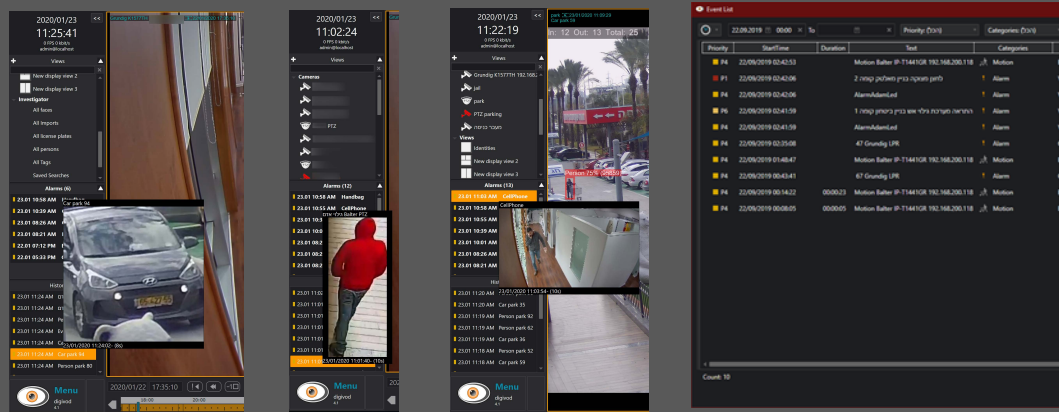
2020/01/23
11:25:41
0 FPS 0 kbit/s
admin@localhost

Views
New display view 2
New display view 3
Investigator
All faces
All imports
All license plates
All persons
All Tags
Saved Searches

Alarms (6)
23.01 10:58 AM Handbag
23.01 10:39 AM
23.01 10:39 AM
23.01 08:26 AM
23.01 08:24 AM
22.01 07:12 PM
22.01 05:33 PM

Car park 94
23/01/2020 11:24:02 - (8s)

History
23.01 11:24 AM
23.01 11:24 AM
23.01 11:24 AM
23.01 11:24 AM
23.01 11:24 AM
23.01 11:24 AM Car park 94
23.01 11:24 AM Person park 80

Menu
digivod

2020/01/22 17:35:10

2020/01/23
11:02:24
0 FPS 0 kbit/s
admin@localhost

Views
Cameras
PTZ

Alarms (12)
23.01 10:58 AM Handbag
23.01 10:58 AM
23.01 10:55 AM
23.01 10:39 AM
23.01 10:39 AM
23.01 08:2
23.01 08:2
23.01 08:2
23.01 08:2

23/01/2020 11:01:40 - (10s)

23.01 11:0
23.01 11:0
23.01 11:0
23.01 11:0
23.01 11:0
23.01 11:0
23.01 11:0

Menu
digivod

2020/01/23
11:22:19
0 FPS 0 kbit/s
admin@localhost

Views
Grundig K1577TH 192.168.
jail
park
PTZ parking
Views
Identities
New display view 2
New display view 3

In: 12 Out: 13 Total: 25

Alarms (13)
23.01 11:03 AM CellPhone
23.01 10:58 AM CellPhone
23.01 10:55 AM
23.01 10:39 AM
23.01 10:01 AM
23.01 08:26 AM
23.01 08:21 AM

23/01/2020 11:03:54 - (10s)

Hist
23.01 11:20 AM Car park 35
23.01 11:20 AM Person park 92
23.01 11:19 AM Person park 62
23.01 11:19 AM Car park 36
23.01 11:18 AM Person park 52
23.01 11:18 AM Car park 59

Menu
digivod

Event List

22.09.2019 00:00 To Priority: (הכל) Categories: (הכל)

| Priority | StartTime | Duration | Text | Categories |
|---|---|---|---|---|
| P4 | 22/09/2019 02:42:53 | | Motion Balter IP-T1441GR 192.168.200.118 | Motion |
| P1 | 22/09/2019 02:42:06 | | לחצן מצוקה בבניין מאלפוב קומה 2 | Alarm |
| P4 | 22/09/2019 02:42:06 | | AlarmAdamLed | Alarm |
| P6 | 22/09/2019 02:41:59 | | התראה מגלאי עשן בבניין ביטחון קומה 1 | Alarm |
| P4 | 22/09/2019 02:41:59 | | AlarmAdamLed | Alarm |
| P4 | 22/09/2019 02:25:08 | | 47 Grundig LPR | Alarm |
| P4 | 22/09/2019 01:48:47 | | Motion Balter IP-T1441GR 192.168.200.118 | Motion |
| P4 | 22/09/2019 00:43:41 | | 47 Grundig LPR | Alarm |
| P4 | 22/09/2019 00:14:22 | 00:00:23 | Motion Balter IP-T1441GR 192.168.200.118 | Motion |
| P4 | 22/09/2019 00:08:05 | 00:00:05 | Motion Balter IP-T1441GR 192.168.200.118 | Motion |

Count: 10